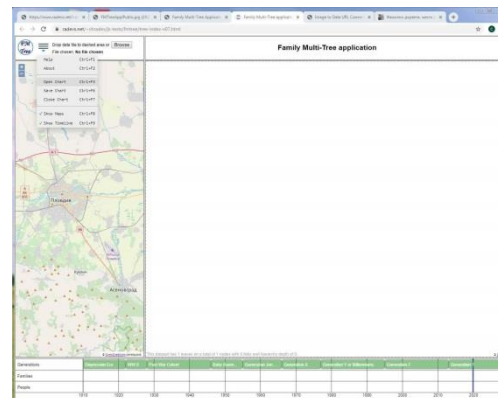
Family Multi-Tree application

Drop data file to dashed area or Browse
File chosen: No file chosen

Help Ctrl+F1
About Ctrl+F2
Open Chart Ctrl+F3
Save Chart Ctrl+F4
Close Chart Ctrl+F7
✓ Show Maps Ctrl+F8
✓ Show Timeline Ctrl+F9

Пловдив
Асеновград

Generations
Families
People

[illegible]